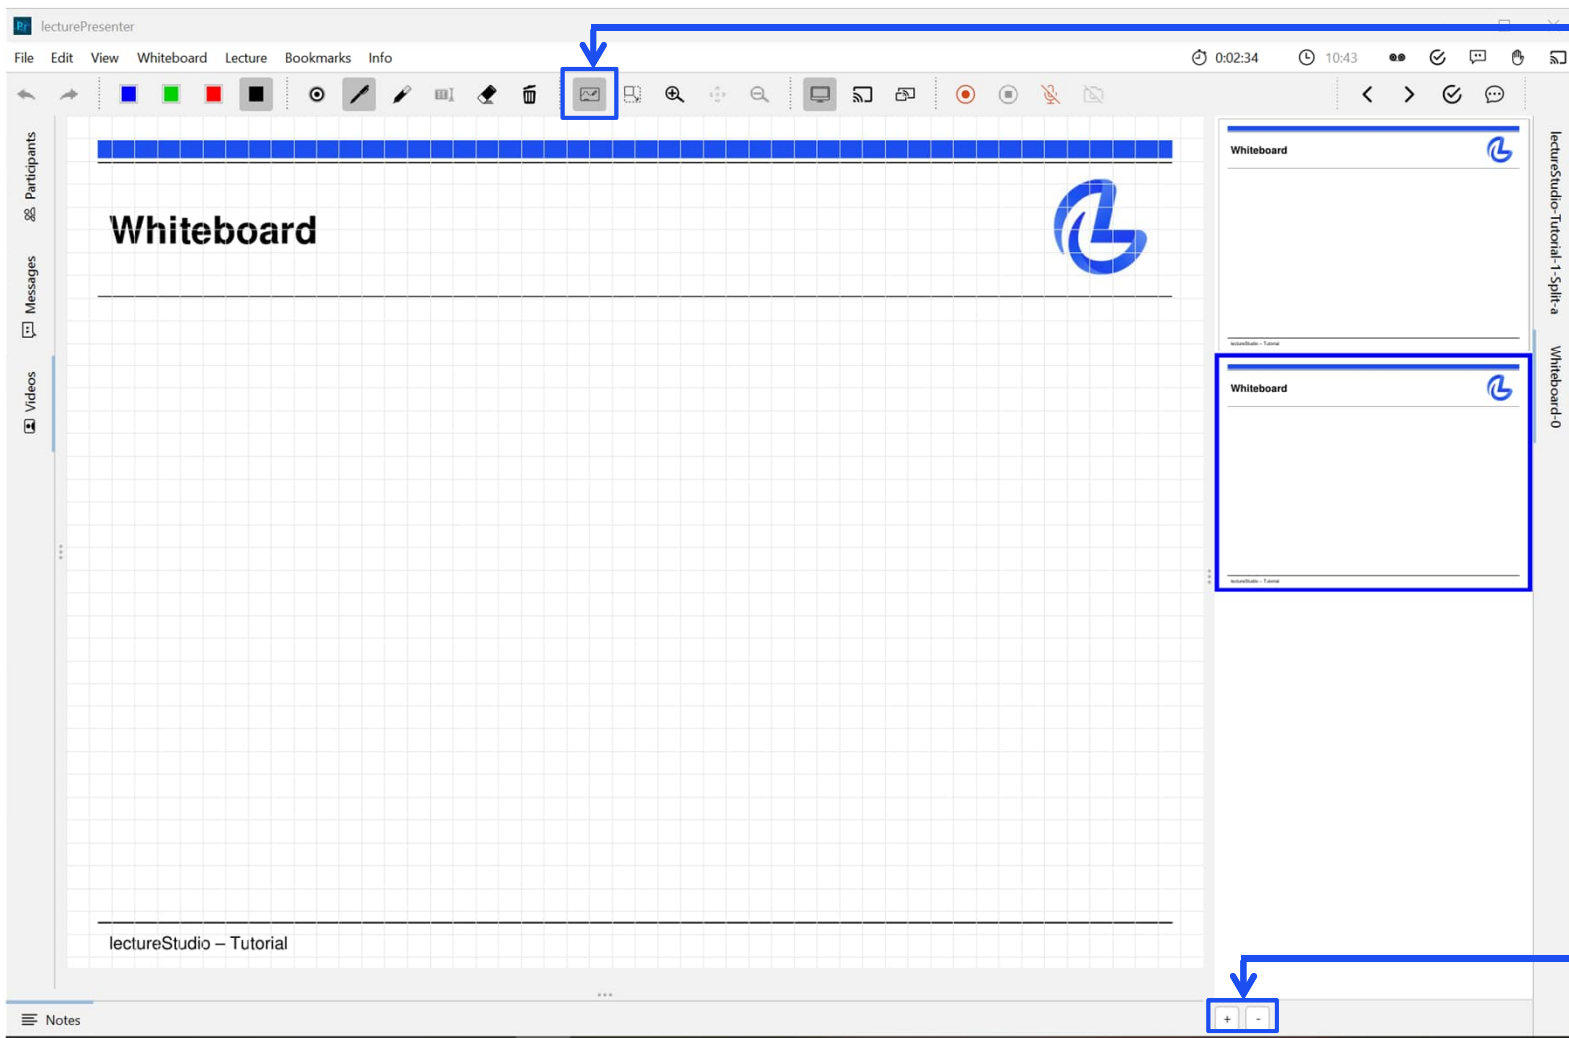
lecturePresenter

File Edit View Whiteboard Lecture Bookmarks Info

0:02:34 10:43

Participants
Messages
Videos

Whiteboard

lectureStudio – Tutorial

Whiteboard

lectureStudio – Tutorial

Whiteboard

lectureStudio – Tutorial

lectureStudio-Tutorial-1-Split-a
Whiteboard-0

Notes

+ -